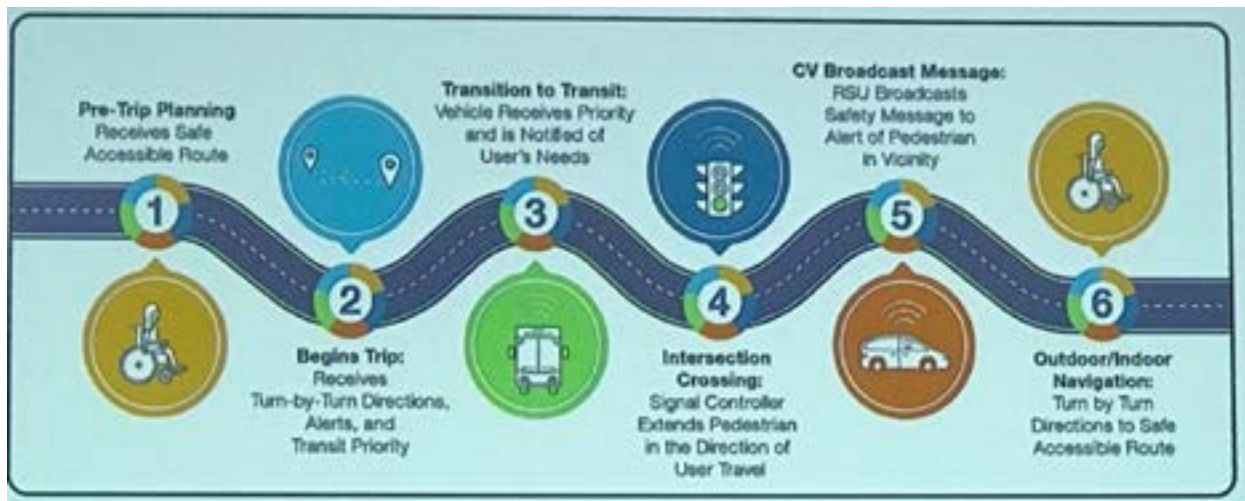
1

Pre-Trip Planning
Receives Safe Accessible Route

2

Begins Trip:
Receives Turn-by-Turn Directions, Alerts, and Transit Priority

3

Transition to Transit:
Vehicle Receives Priority and is Notified of User's Needs

4

Intersection Crossing:
Signal Controller Extends Pedestrian in the Direction of User Travel

5

CV Broadcast Message:
RSU Broadcasts Safety Message to Alert of Pedestrian in Vicinity

6

Outdoor/Indoor Navigation:
Turn by Turn Directions to Safe Accessible Route